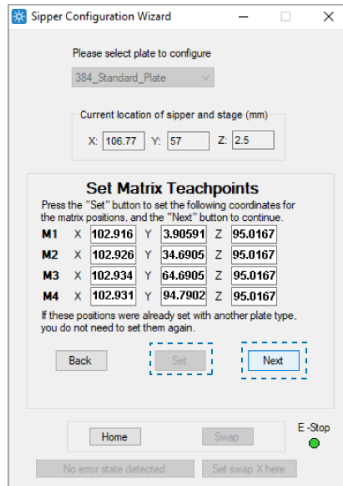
Sipper Configuration Wizard

Please select plate to configure

384_Standard_Plate

Current location of sipper and stage (mm)

X: 106.77 Y: 57 Z: 2.5

Set Matrix Teachpoints

Press the "Set" button to set the following coordinates for the matrix positions, and the "Next" button to continue.

| | | | | | | |
|---|---|---|---|---|---|---|
| M1 | X | 102.916 | Y | 3.90591 | Z | 95.0167 |
| M2 | X | 102.926 | Y | 34.6905 | Z | 95.0167 |
| M3 | X | 102.934 | Y | 64.6905 | Z | 95.0167 |
| M4 | X | 102.931 | Y | 94.7902 | Z | 95.0167 |

If these positions were already set with another plate type, you do not need to set them again.

Back Set Next

Home Swap E -Stop

No error state detected Set swap X here